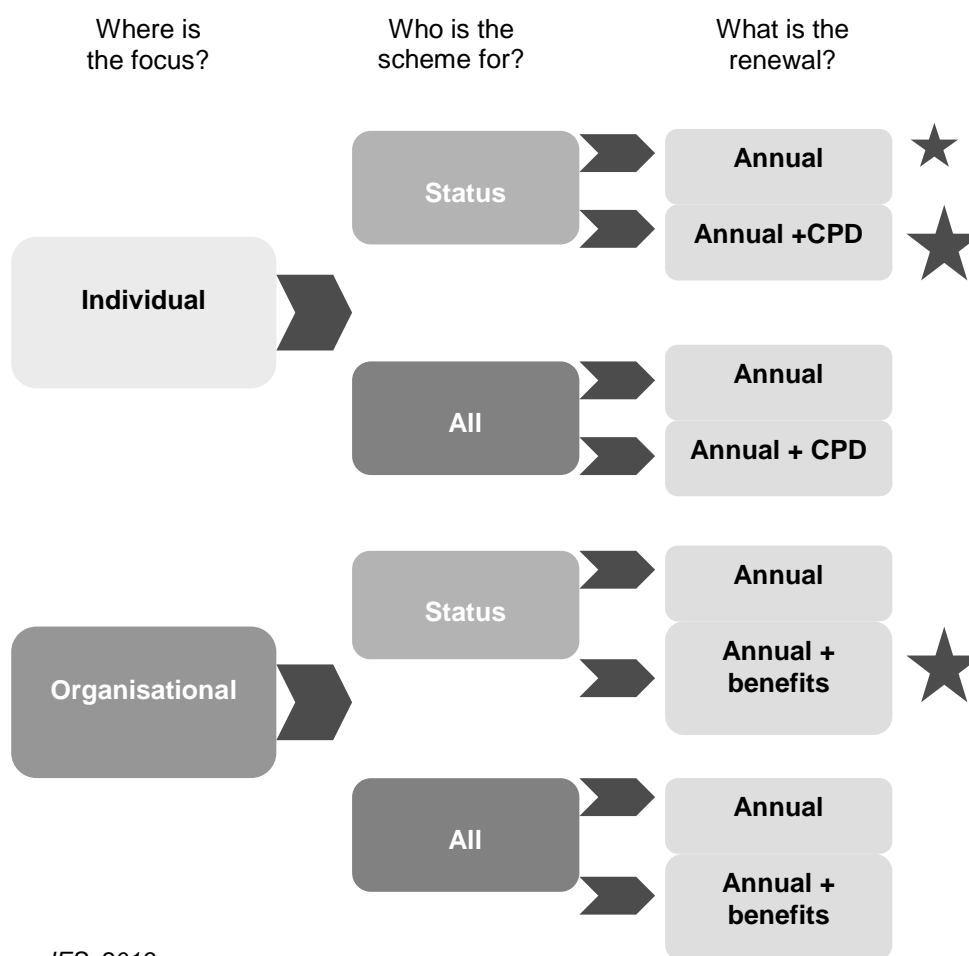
Where is the focus?

Who is the scheme for?

What is the renewal?

Individual

Status

Annual

Annual +CPD

All

Annual

Annual + CPD

Organisational

Status

Annual

Annual + benefits

All

Annual

Annual + benefits

IES, 2012